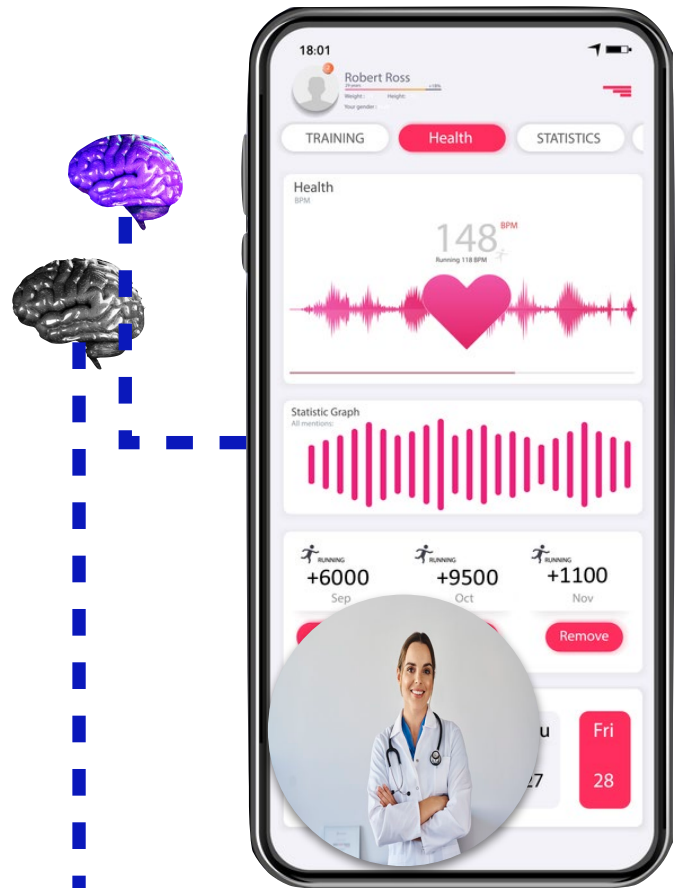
18:01

Robert Ross
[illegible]
Weight: Height:
Your gender:

TRAINING
Health
STATISTICS

Health
BPM

148 BPM
Running 118 BPM

Statistic Graph
All mentions:

RUNNING
+6000
Sep

RUNNING
+9500
Oct

RUNNING
+1100
Nov

Remove

u
27

Fri
28